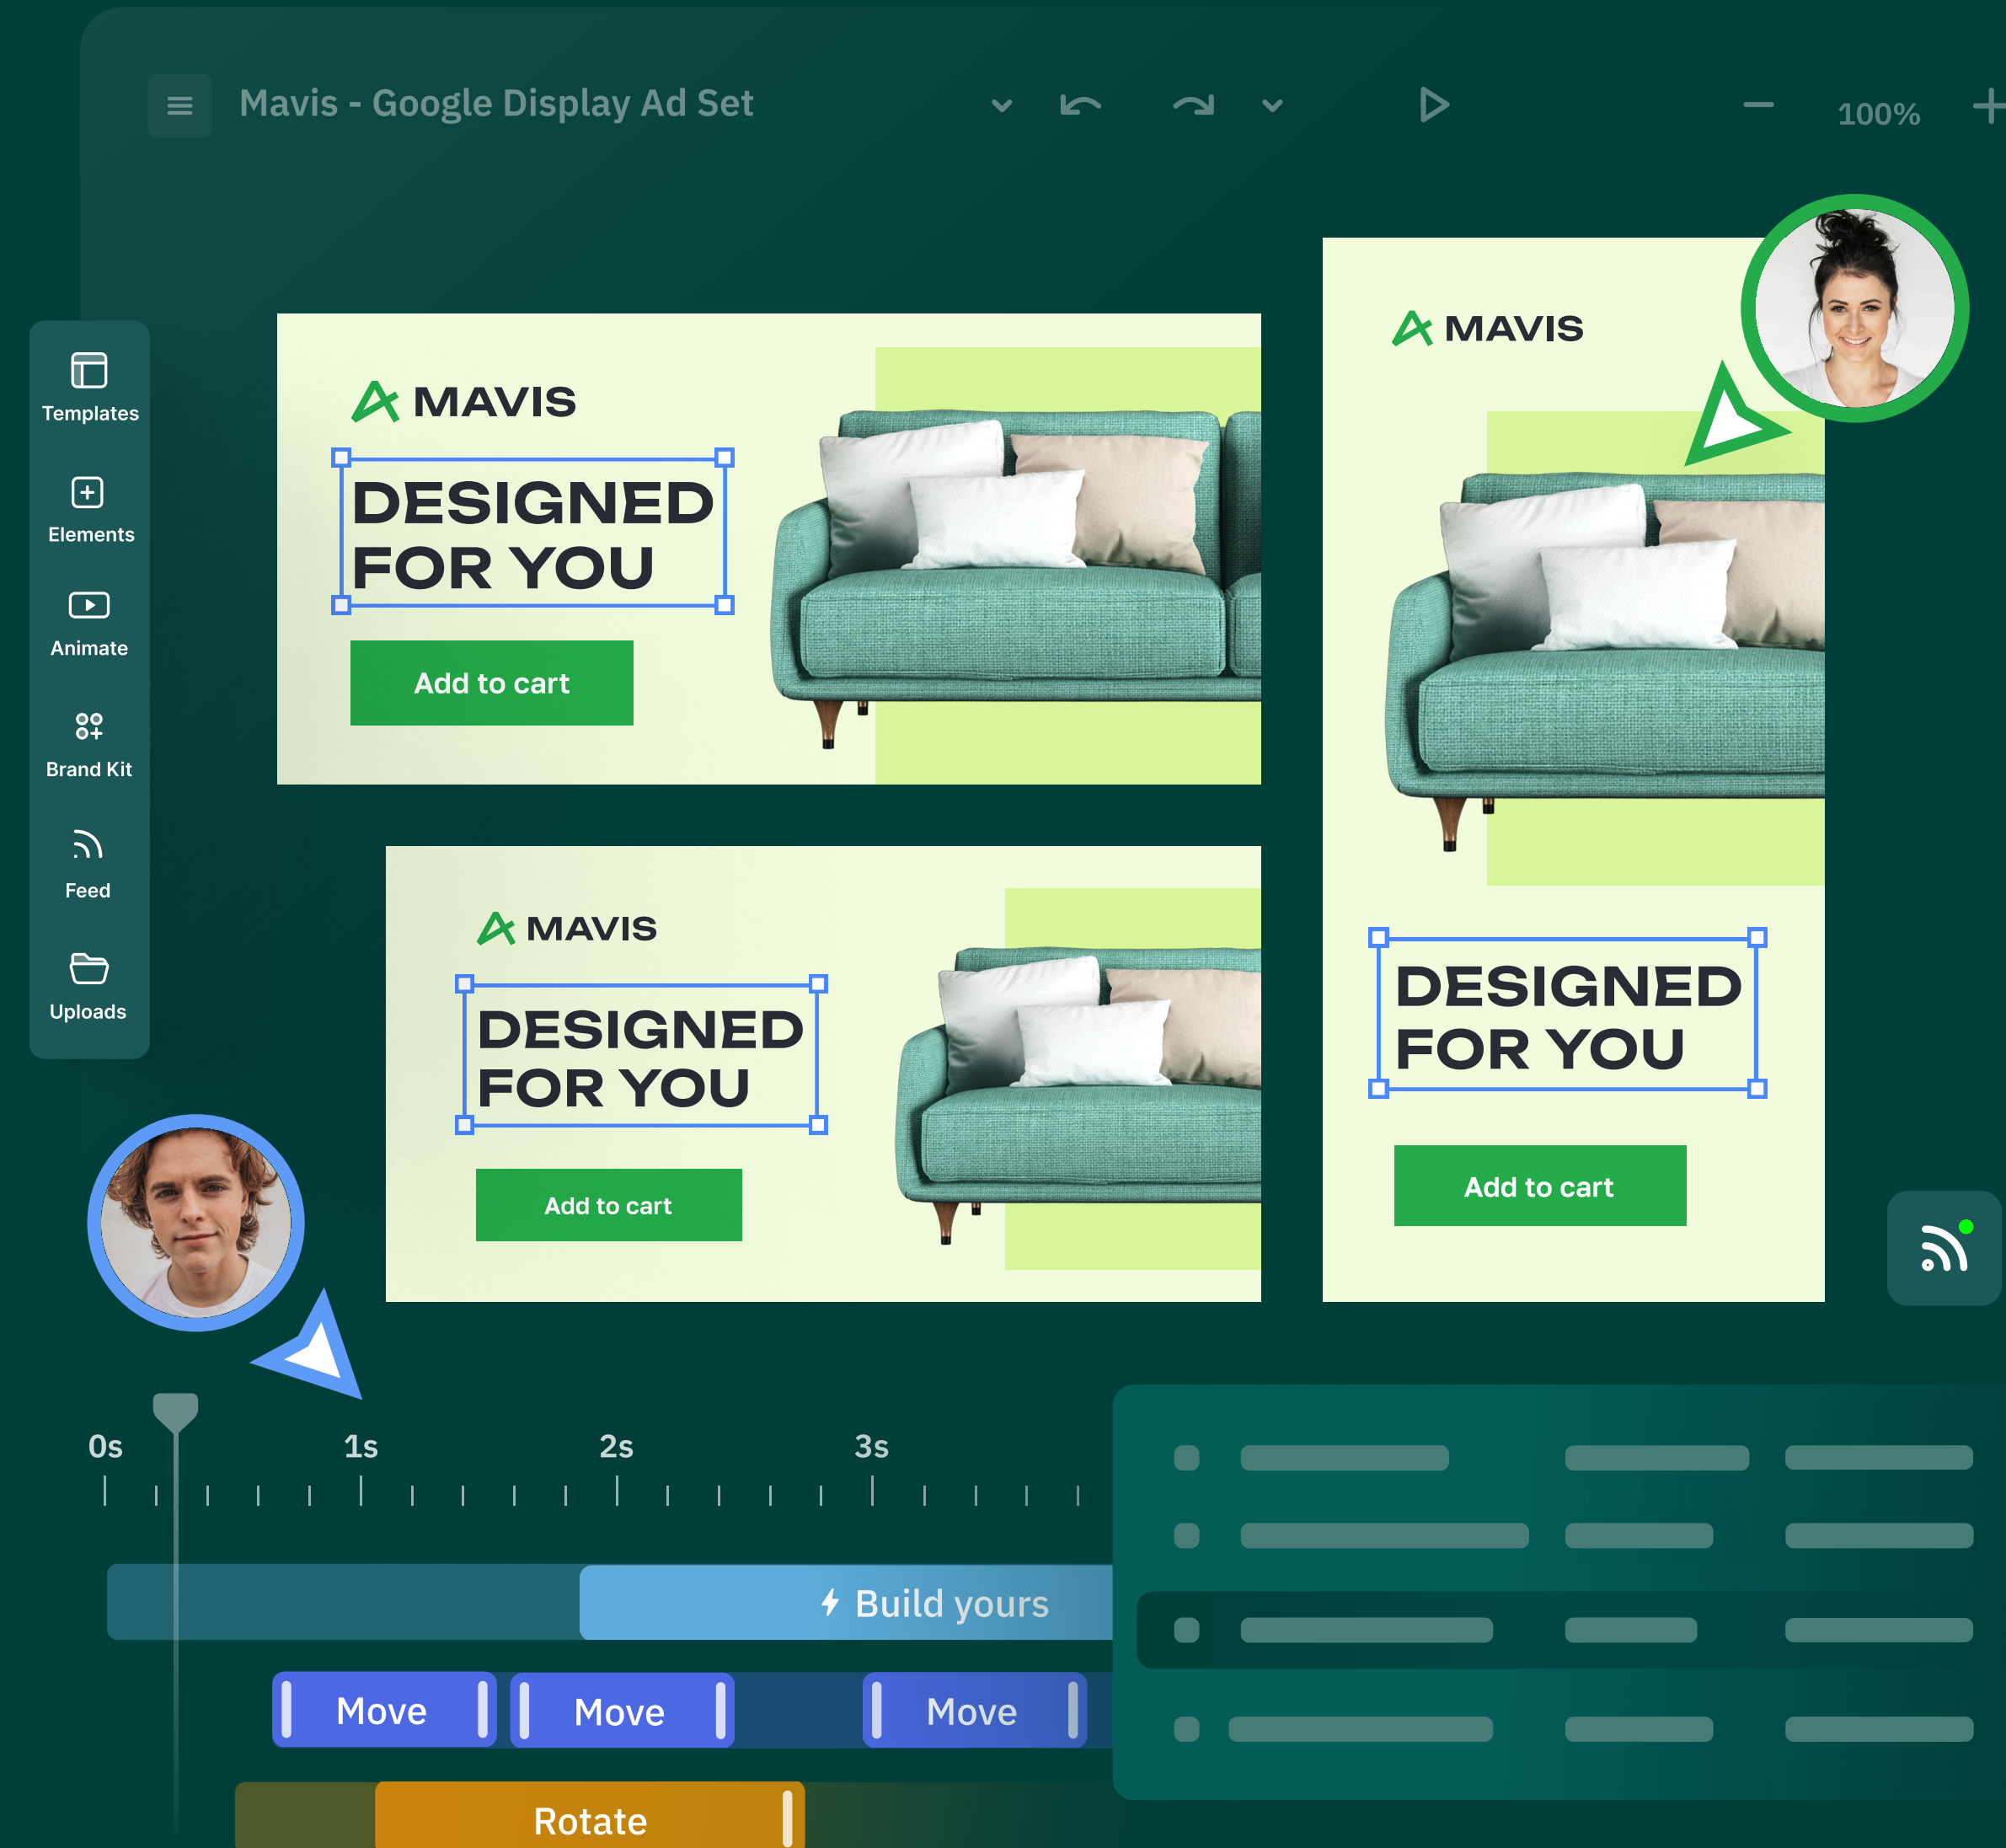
Mavis - Google Display Ad Set

100%

Templates

Elements

Animate

Brand Kit

Feed

Uploads

MAVIS

DESIGNED FOR YOU

Add to cart

MAVIS

DESIGNED FOR YOU

Add to cart

MAVIS

DESIGNED FOR YOU

Add to cart

0s 1s 2s 3s

Build yours

Move Move Move

Rotate